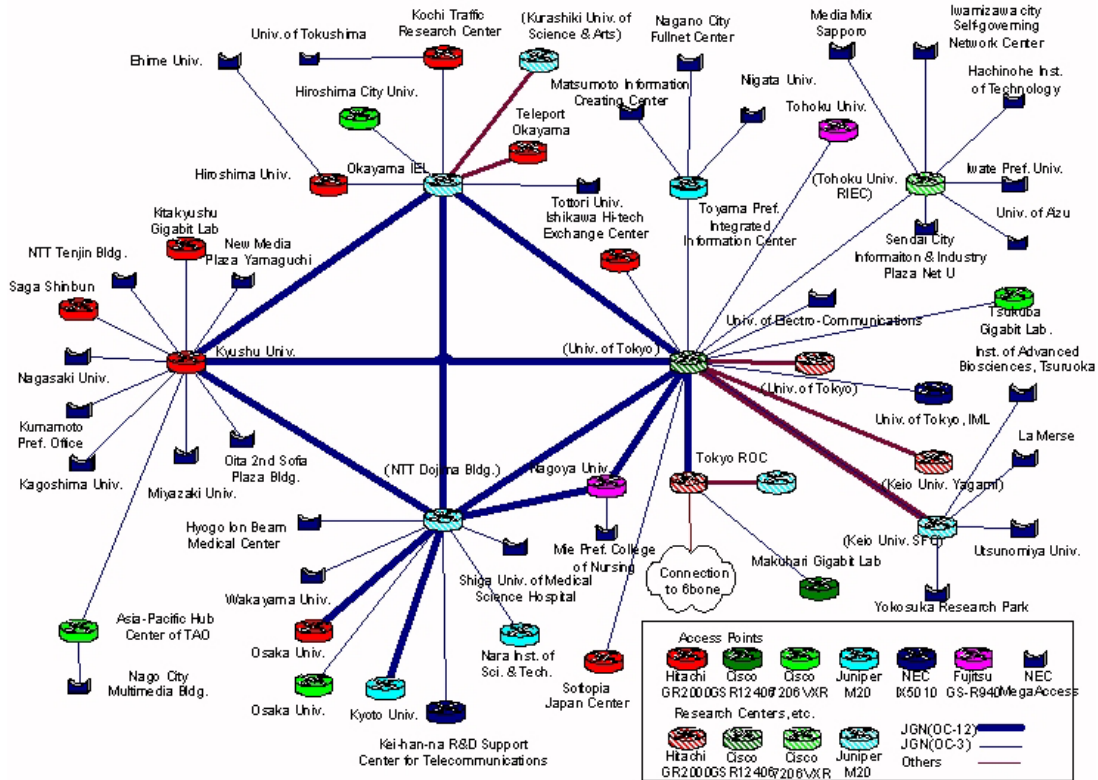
Univ. of Tokushima
Kochi Traffic Research Center
(Kurashiki Univ. of Science & Arts)
Nagano City Fullnet Center
Media Mix Sapporo
Iwamizawa city Self-governing Network Center
Ehime Univ.
Matsumoto Information Creating Center
Nigata Univ.
Hachinohe Inst. of Technology
Hiroshima City Univ.
Teleport Okayama
Tohoku Univ.
Hiroshima Univ.
Okayama IEL
Tottori Univ.
Ishikawa Hi-tech Exchange Center
Toyama Pref. Integrated Information Center
(Tohoku Univ. RIEC)
Iwate Pref. Univ.
Univ. of Aizu
Kitakyushu Gigabit Lab
Sendai City Informaiton & Industry Plaza Net U
NTT Tenjin Bldg.
New Media Plaza Yamaguchi
Saga Shinbun
Tsukuba Gigabit Lab.
Univ. of Electro-Communications
Kyushu Univ.
(Univ. of Tokyo)
Inst. of Advanced Biosciences, Tsuruoka
Nagasaki Univ.
(Univ. of Tokyo)
Kumamoto Pref. Office
Univ. of Tokyo, IML
Oita 2nd Sofia Plaza Bldg.
La Merse
Kagoshima Univ.
Miyazaki Univ.
(NTT Dojima Bldg.)
Nagoya Univ.
Tokyo ROC
(Keio Univ. Yagami)
Hyogo Ion Beam Medical Center
(Keio Univ. SFC)
Mie Pref. College of Nursing
Utsunomiya Univ.
Shiga Univ. of Medical Science Hospital
Connection to 6bone
Makuhari Gigabit Lab
Wakayama Univ.
Yokosuka Research Park
Asia-Pacific Hub Center of TAO
Osaka Univ.
Nara Inst. of Sci. & Tech.
Nago City Multimedia Bldg.
Softopia Japan Center
Osaka Univ.
Kyoto Univ.
Kei-han-na R&D Support Center for Telecommunications

Access Points
Hitachi GR2000
Cisco GSR12406
Cisco 7206VXR
Juniper M20
NEC IX5010
Fujitsu GS-R940
NEC MegaAccess
Research Centers, etc.
Hitachi GR2000
Cisco GSR12406
Cisco 7206VXR
Juniper M20
JGN(OC-12)
JGN(OC-3)
Others